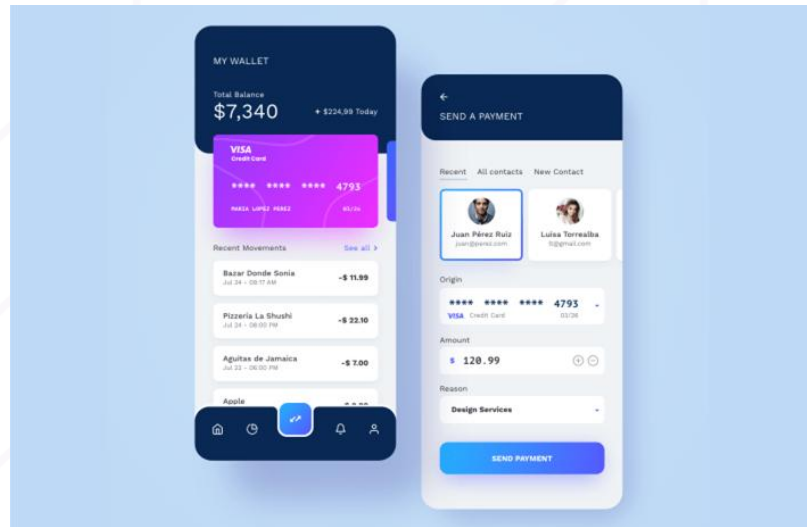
MY WALLET

Total Balance
$7,340
+ $234,99 Today

VISA
Credit Card
**** **** **** 4793
MARIA LOPEZ PEREZ
03/26

Recent Movements
See all >

Bazar Donde Sonia
Jul 24 - 08:17 AM
-$ 11.99

Pizzeria La Shushi
Jul 24 - 08:00 PM
-$ 22.10

Aguitas de Jamaica
Jul 23 - 06:00 PM
-$ 7.00

Apple
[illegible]

←
SEND A PAYMENT

Recent
All contacts
New Contact

Juan Pérez Ruiz
juan@perez.com

Luisa Torrealba
l@gmail.com

Origin
**** **** **** 4793
VISA Credit Card
03/26

Amount
$ 120.99

Reason
Design Services

SEND PAYMENT